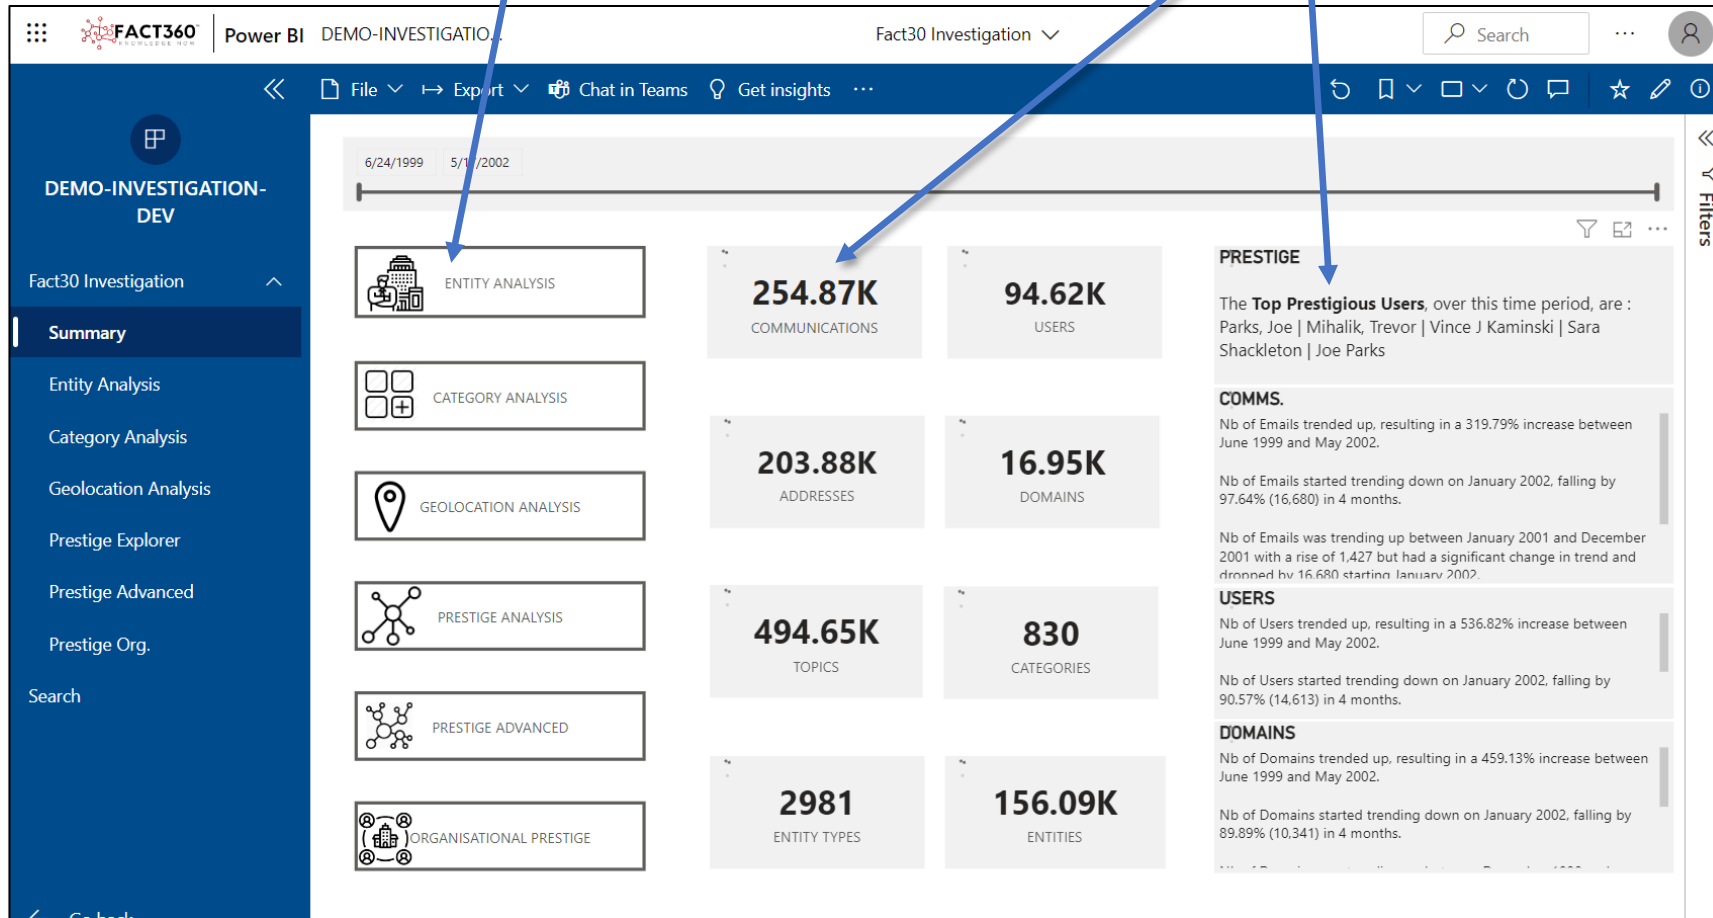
FACT360 KNOWLEDGE NOW | Power BI DEMO-INVESTIGATIO...

Fact30 Investigation

Search

File Export Chat in Teams Get insights ...

DEMO-INVESTIGATION-DEV

Fact30 Investigation

Summary

Entity Analysis

Category Analysis

Geolocation Analysis

Prestige Explorer

Prestige Advanced

Prestige Org.

Search

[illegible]

6/24/1999 5/1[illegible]/2002

ENTITY ANALYSIS

CATEGORY ANALYSIS

GEOLOCATION ANALYSIS

PRESTIGE ANALYSIS

PRESTIGE ADVANCED

ORGANISATIONAL PRESTIGE

254.87K
COMMUNICATIONS

94.62K
USERS

203.88K
ADDRESSES

16.95K
DOMAINS

494.65K
TOPICS

830
CATEGORIES

2981
ENTITY TYPES

156.09K
ENTITIES

PRESTIGE

The **Top Prestigious Users**, over this time period, are : Parks, Joe | Mihalik, Trevor | Vince J Kaminski | Sara Shackleton | Joe Parks

COMMS.

Nb of Emails trended up, resulting in a 319.79% increase between June 1999 and May 2002.

Nb of Emails started trending down on January 2002, falling by 97.64% (16,680) in 4 months.

Nb of Emails was trending up between January 2001 and December 2001 with a rise of 1,427 but had a significant change in trend and dropped by 16,680 starting January 2002.

USERS

Nb of Users trended up, resulting in a 536.82% increase between June 1999 and May 2002.

Nb of Users started trending down on January 2002, falling by 90.57% (14,613) in 4 months.

DOMAINS

Nb of Domains trended up, resulting in a 459.13% increase between June 1999 and May 2002.

Nb of Domains started trending down on January 2002, falling by 89.89% (10,341) in 4 months.

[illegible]

Filters